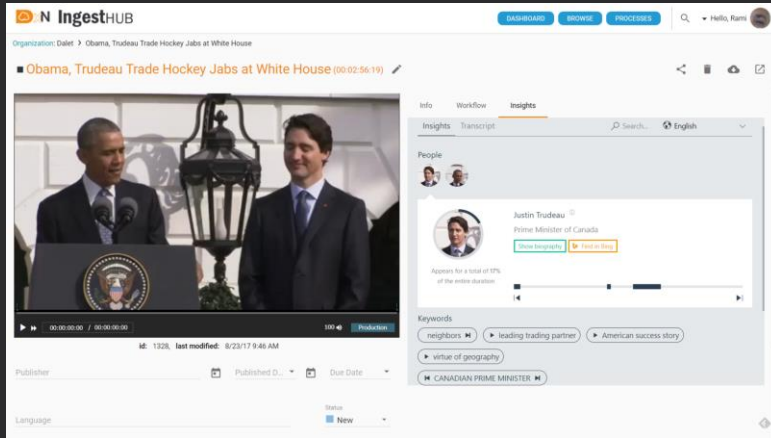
D N IngestHUB

DASHBOARD BROWSE PROCESSES

Hello, Rami

Organization: Dalet › Obama, Trudeau Trade Hockey Jabs at White House

Obama, Trudeau Trade Hockey Jabs at White House (00:02:56:19)

00:00:00:00 / 00:00:00:00 100 Production

id: 1328, last modified: 8/23/17 9:46 AM

Publisher

Published D...

Due Date

Language

Status

New

Info Workflow Insights

Insights Transcript

Search...

English

People

Justin Trudeau

Prime Minister of Canada

Show biography

Find in Story

Appears for a total of 17% of the entire duration

Keywords

neighbors

leading trading partner

American success story

virtue of geography

CANADIAN PRIME MINISTER